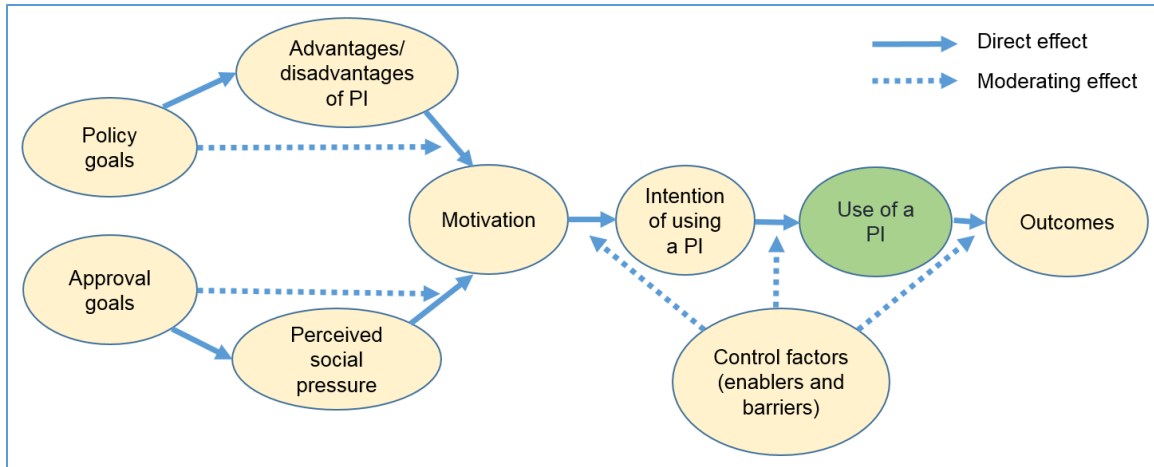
Direct effect

Moderating effect

Advantages/ disadvantages of PI

Policy goals

Approval goals

Perceived social pressure

Motivation

Intention of using a PI

Use of a PI

Outcomes

Control factors (enablers and barriers)